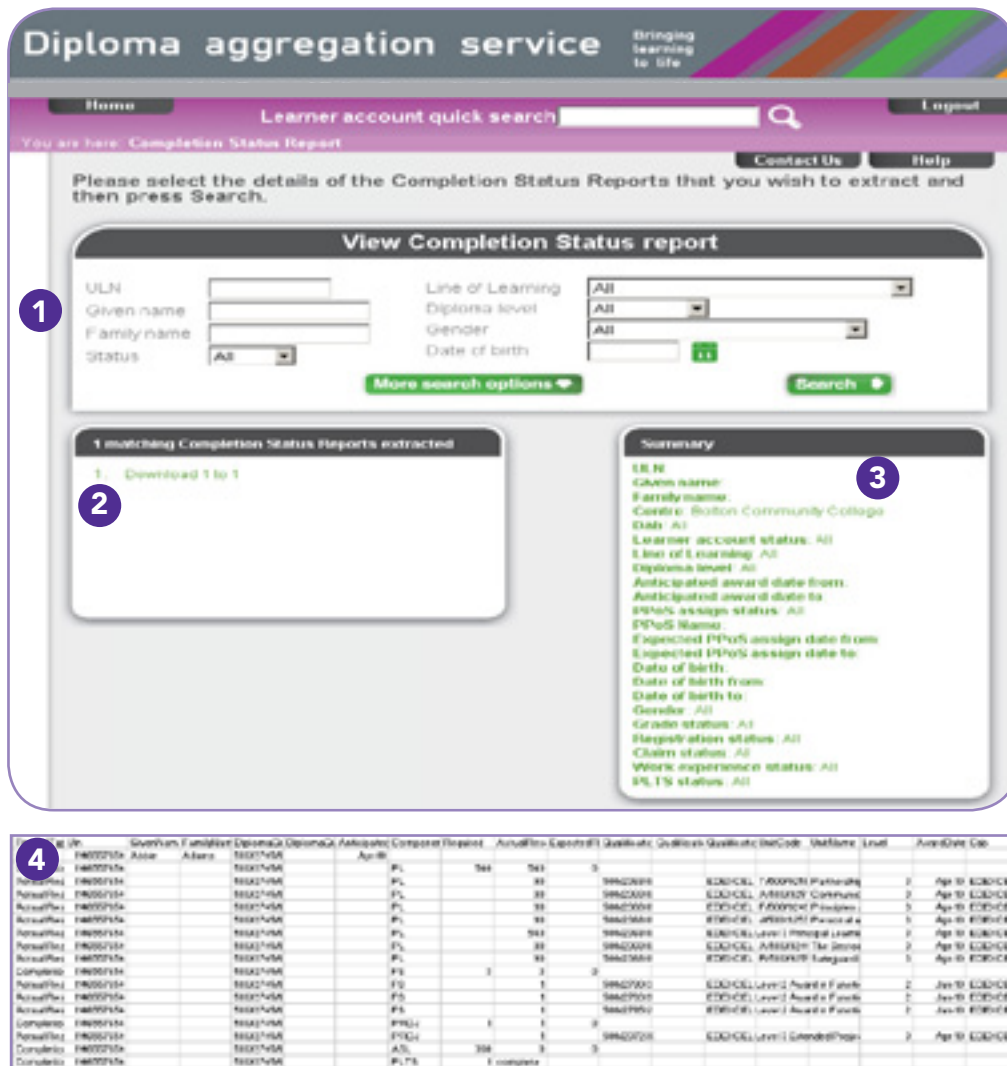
Diploma aggregation service

Bringing learning to life

Home

Learner account quick search

Logout

You are here: Completion Status Report

Contact Us

Help

Please select the details of the Completion Status Reports that you wish to extract and then press Search.

View Completion Status report

1

ULN

Given name

Family name

Status

All

Line of Learning

All

Diploma level

All

Gender

All

Date of birth

More search options

Search

1 matching Completion Status Reports extracted

1. Download 1 to 1

2

Summary

3

ULN:
Given name:
Family name:
Centre: Bolton Community College
Dab: All
Learner account status: All
Line of Learning: All
Diploma level: All
Anticipated award date from:
Anticipated award date to:
PPoS assign status: All
PPoS Name:
Expected PPoS assign date from:
Expected PPoS assign date to:
Date of birth:
Date of birth from:
Date of birth to:
Gender: All
Grade status: All
Registration status: All
Claim status: All
Work experience status: All
PLTS status: All

4

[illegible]